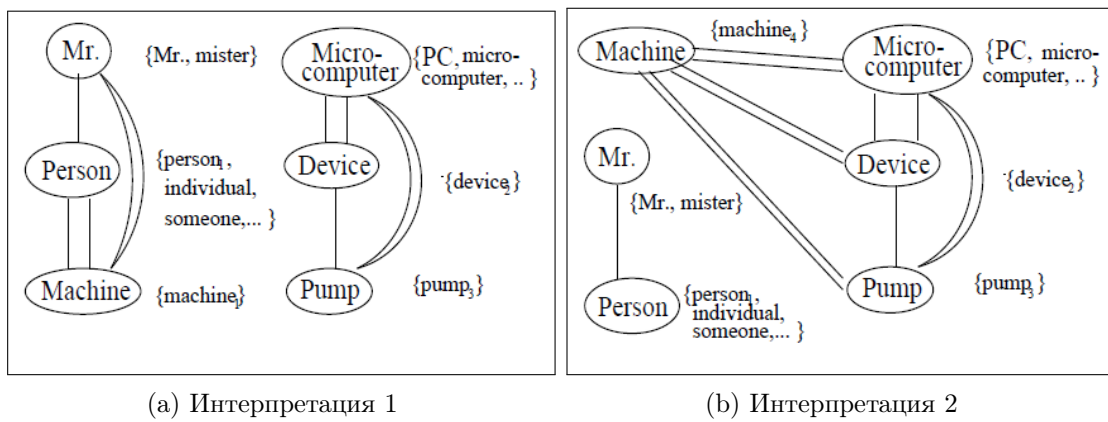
Mr.

{Mr., mister}

Person

{$person_1$, individual, someone,... }

Machine

{$machine_1$}

Micro-computer

{PC, micro-computer, .. }

Device

{$device_2$}

Pump

{$pump_3$}

(a) Интерпретация 1

Machine

{$machine_4$ }

Micro-computer

{PC, micro-computer, .. }

Mr.

{Mr., mister}

Device

{$device_2$}

Person

{$person_1$, individual, someone,... }

Pump

{$pump_3$ }

(b) Интерпретация 2